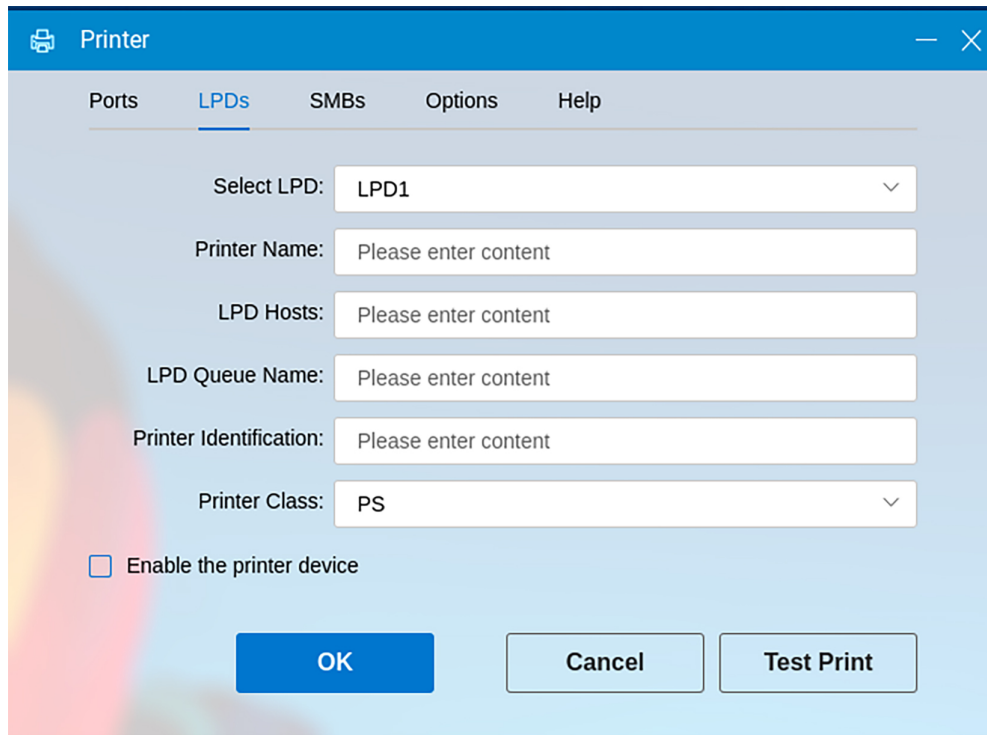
Printer

Ports LPDs SMBs Options Help

Select LPD: LPD1

Printer Name: Please enter content

LPD Hosts: Please enter content

LPD Queue Name: Please enter content

Printer Identification: Please enter content

Printer Class: PS

Enable the printer device

OK Cancel Test Print